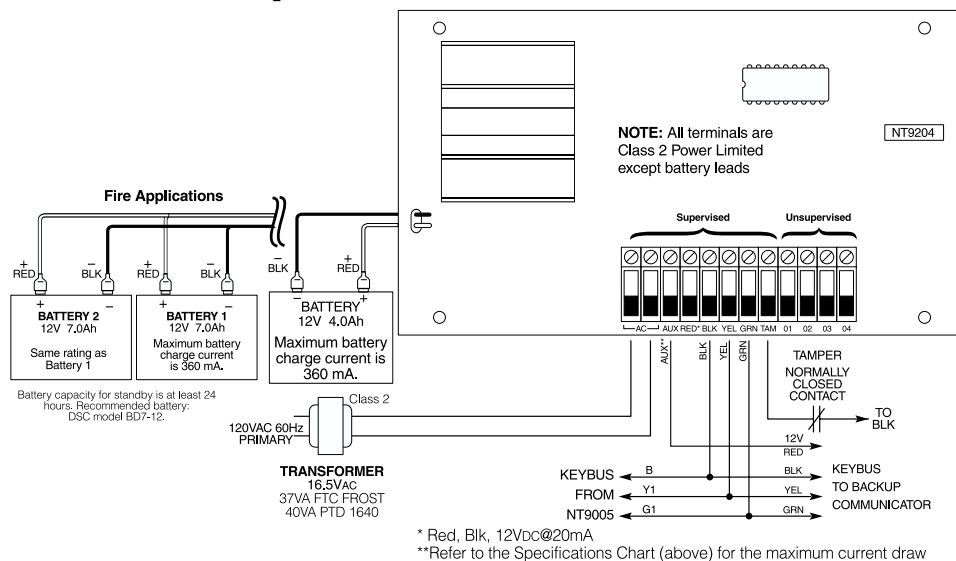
NOTE: All terminals are Class 2 Power Limited except battery leads

NT9204

Fire Applications

Supervised

Unsupervised

+
RED

−
BLK

+
RED

−
BLK

−
BLK

+
RED

+ BATTERY 2 −
12V 7.0Ah
Same rating as Battery 1

+ BATTERY 1 −
12V 7.0Ah
Maximum battery charge current is 360 mA.

− BATTERY +
12V 4.0Ah
Maximum battery charge current is 360 mA.

AC AUX RED* BLK YEL GRN TAM 01 02 03 04

Battery capacity for standby is at least 24 hours. Recommended battery: DSC model BD7-12.

AUX**

BLK

YEL

GRN

TAMPER
NORMALLY CLOSED CONTACT

TO BLK

Class 2

120VAC 60Hz PRIMARY

12V
RED

TRANSFORMER
16.5VAC
37VA FTC FROST
40VA PTD 1640

KEYBUS
FROM
NT9005

B
Y1
G1

BLK
YEL
GRN

KEYBUS
TO BACKUP
COMMUNICATOR

* Red, Blk, 12VDC@20mA
**Refer to the Specifications Chart (above) for the maximum current draw